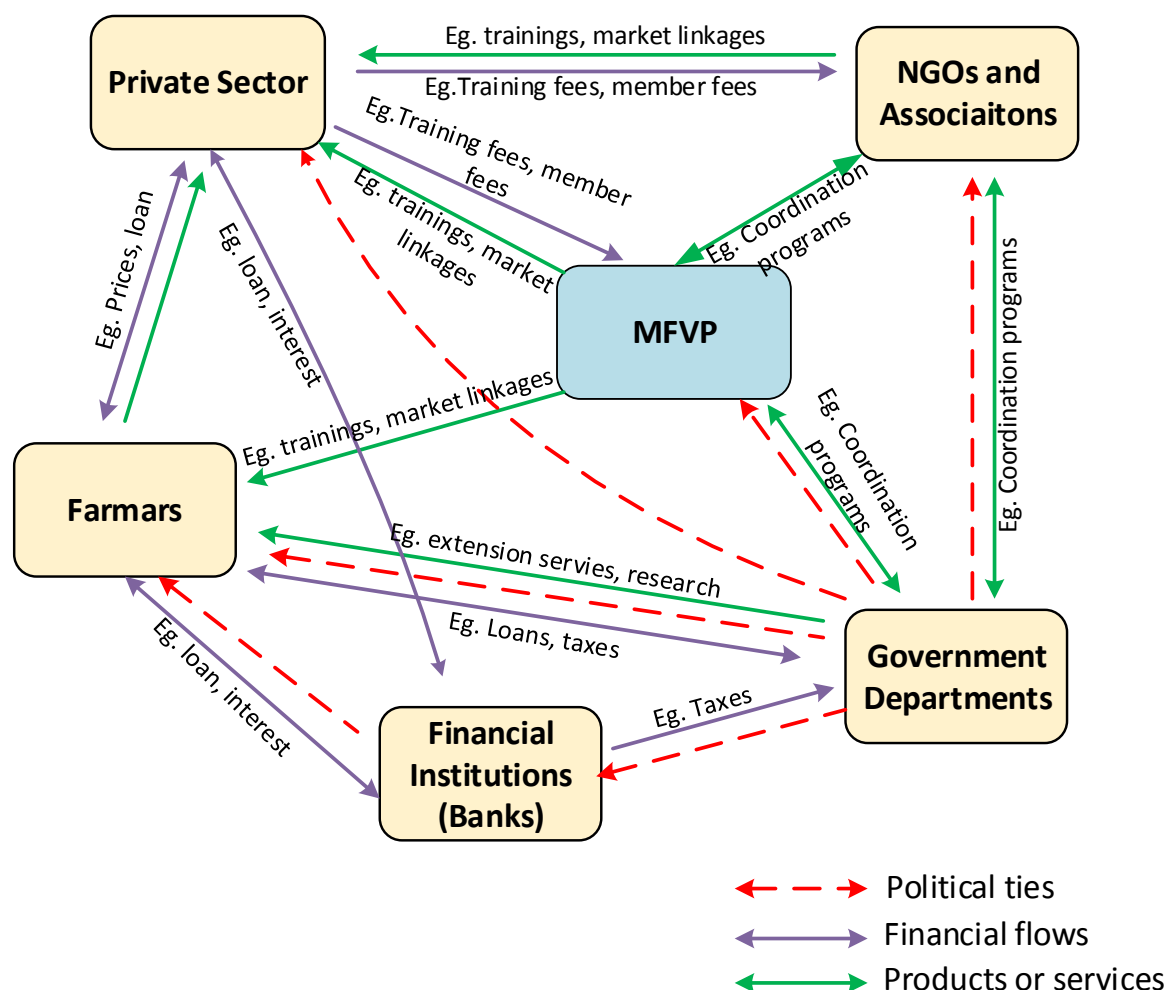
Private Sector

Eg. trainings, market linkages

Eg.Training fees, member fees

NGOs and Associaitons

Eg.Training fees, member fees

Eg. trainings, market linkages

Eg. Coordination programs

Eg. Prices, loan

Eg. loan, interest

MFVP

Eg. Coordination programs

Eg. trainings, market linkages

Eg. Coordination programs

Farmars

Eg. extension servies, research

Eg. Loans, taxes

Government Departments

Eg. loan, interest

Eg. Taxes

Financial Institutions (Banks)

Political ties

Financial flows

Products or services